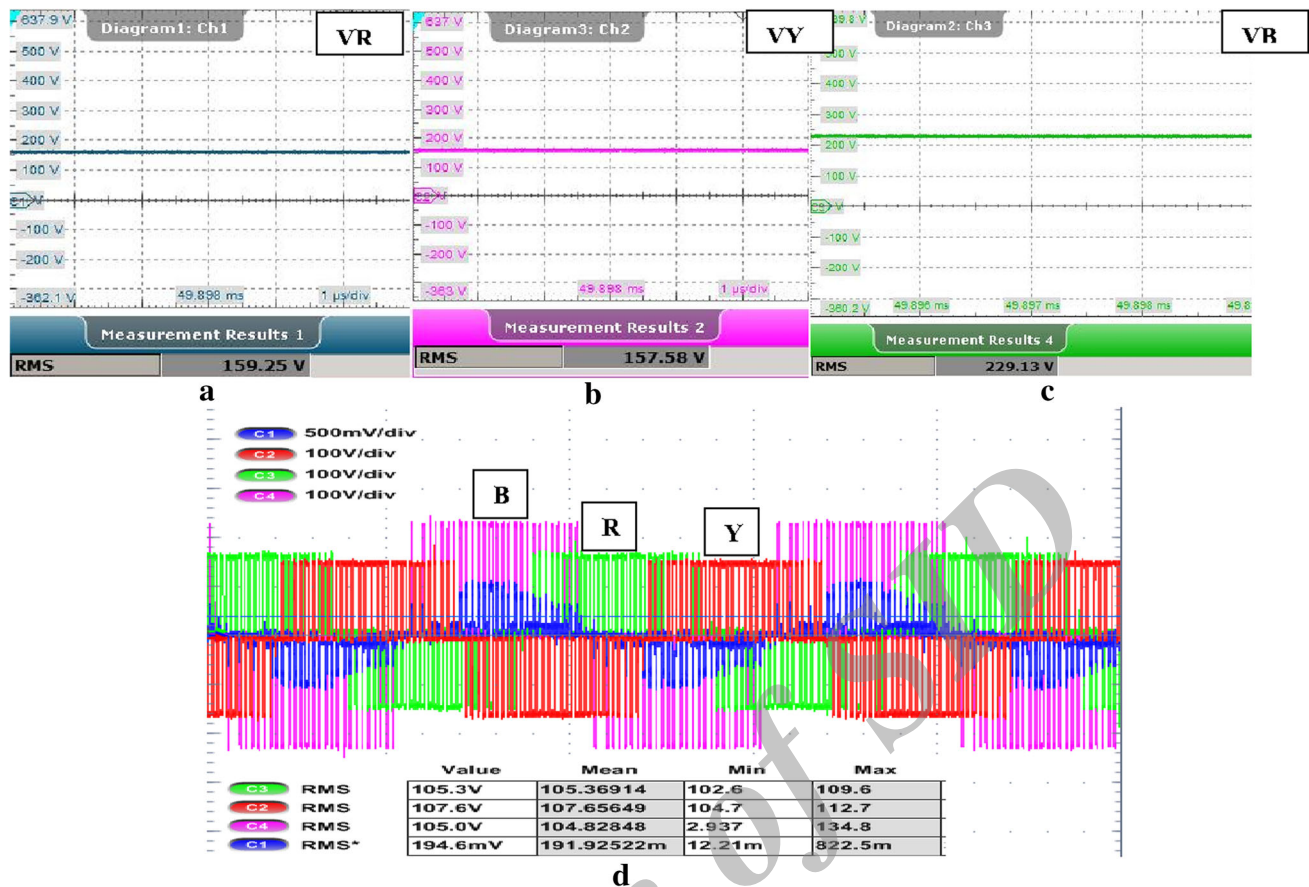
637.9 V
Diagram1: Ch1
VR
500 V
400 V
300 V
200 V
100 V
C1
-100 V
-200 V
-362.1 V
49.898 ms
1 μs/div
Measurement Results 1
RMS
159.25 V
a

637 V
Diagram3: Ch2
VY
500 V
400 V
300 V
200 V
100 V
C2
-100 V
-200 V
-363 V
49.898 ms
1 μs/div
Measurement Results 2
RMS
157.58 V
b

Diagram2: Ch3
VB
500 V
400 V
300 V
200 V
100 V
C3
-100 V
-200 V
-360.2 V
49.896 ms
49.897 ms
49.898 ms
49.8
Measurement Results 4
RMS
229.13 V
c

C1 500mV/div
C2 100V/div
C3 100V/div
C4 100V/div
B
R
Y

| | | Value | Mean | Min | Max |
|---|---|---|---|---|---|
| C3 | RMS | 105.3V | 105.36914 | 102.6 | 109.6 |
| C2 | RMS | 107.6V | 107.65649 | 104.7 | 112.7 |
| C4 | RMS | 105.0V | 104.82848 | 2.937 | 134.8 |
| C1 | RMS* | 194.6mV | 191.92522m | 12.21m | 822.5m |

d